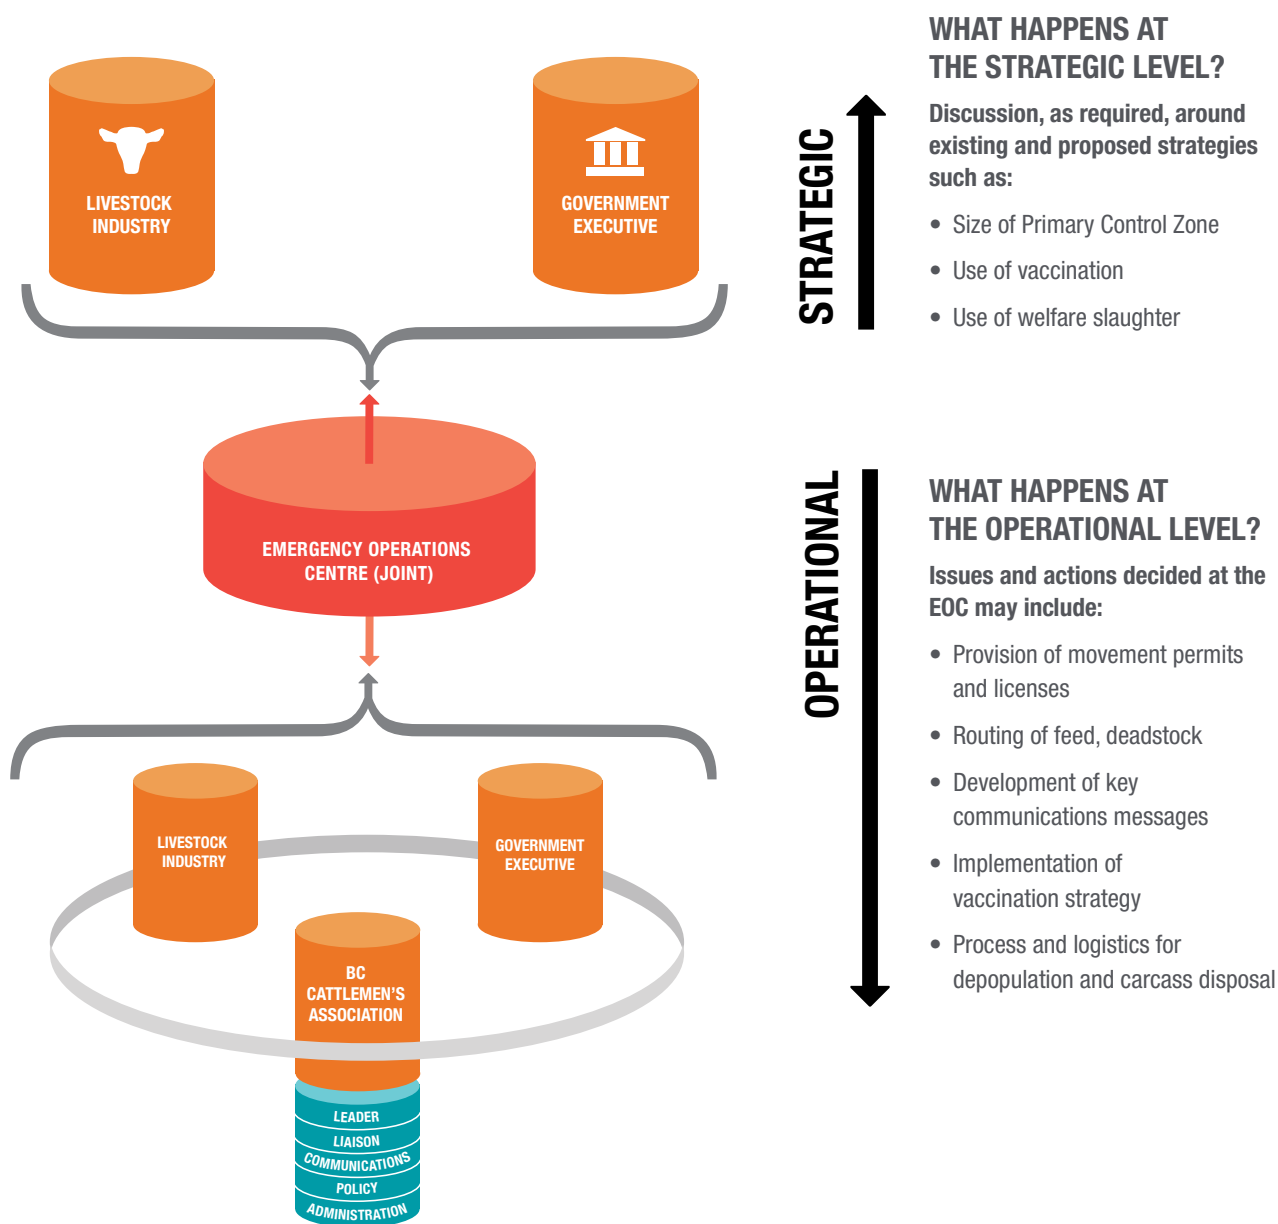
LIVESTOCK INDUSTRY

GOVERNMENT EXECUTIVE

EMERGENCY OPERATIONS CENTRE (JOINT)

LIVESTOCK INDUSTRY

GOVERNMENT EXECUTIVE

BC CATTLEMEN'S ASSOCIATION

LEADER
LIAISON
COMMUNICATIONS
POLICY
ADMINISTRATION

STRATEGIC

OPERATIONAL

WHAT HAPPENS AT THE STRATEGIC LEVEL?

Discussion, as required, around existing and proposed strategies such as:

• Size of Primary Control Zone
• Use of vaccination
• Use of welfare slaughter

WHAT HAPPENS AT THE OPERATIONAL LEVEL?

Issues and actions decided at the EOC may include:

• Provision of movement permits and licenses
• Routing of feed, deadstock
• Development of key communications messages
• Implementation of vaccination strategy
• Process and logistics for depopulation and carcass disposal